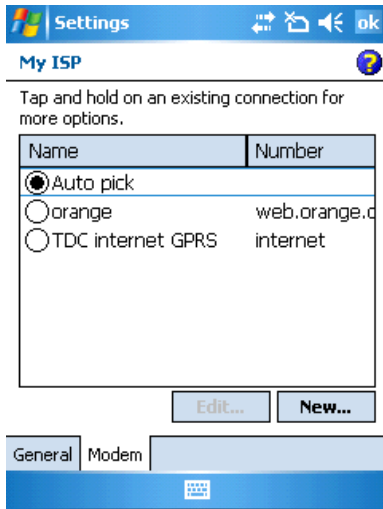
Settings ok

My ISP

Tap and hold on an existing connection for more options.

| Name | Number |
|---|---|
| Auto pick | |
| orange | web.orange.c |
| TDC internet GPRS | internet |

Edit... New...

General Modem